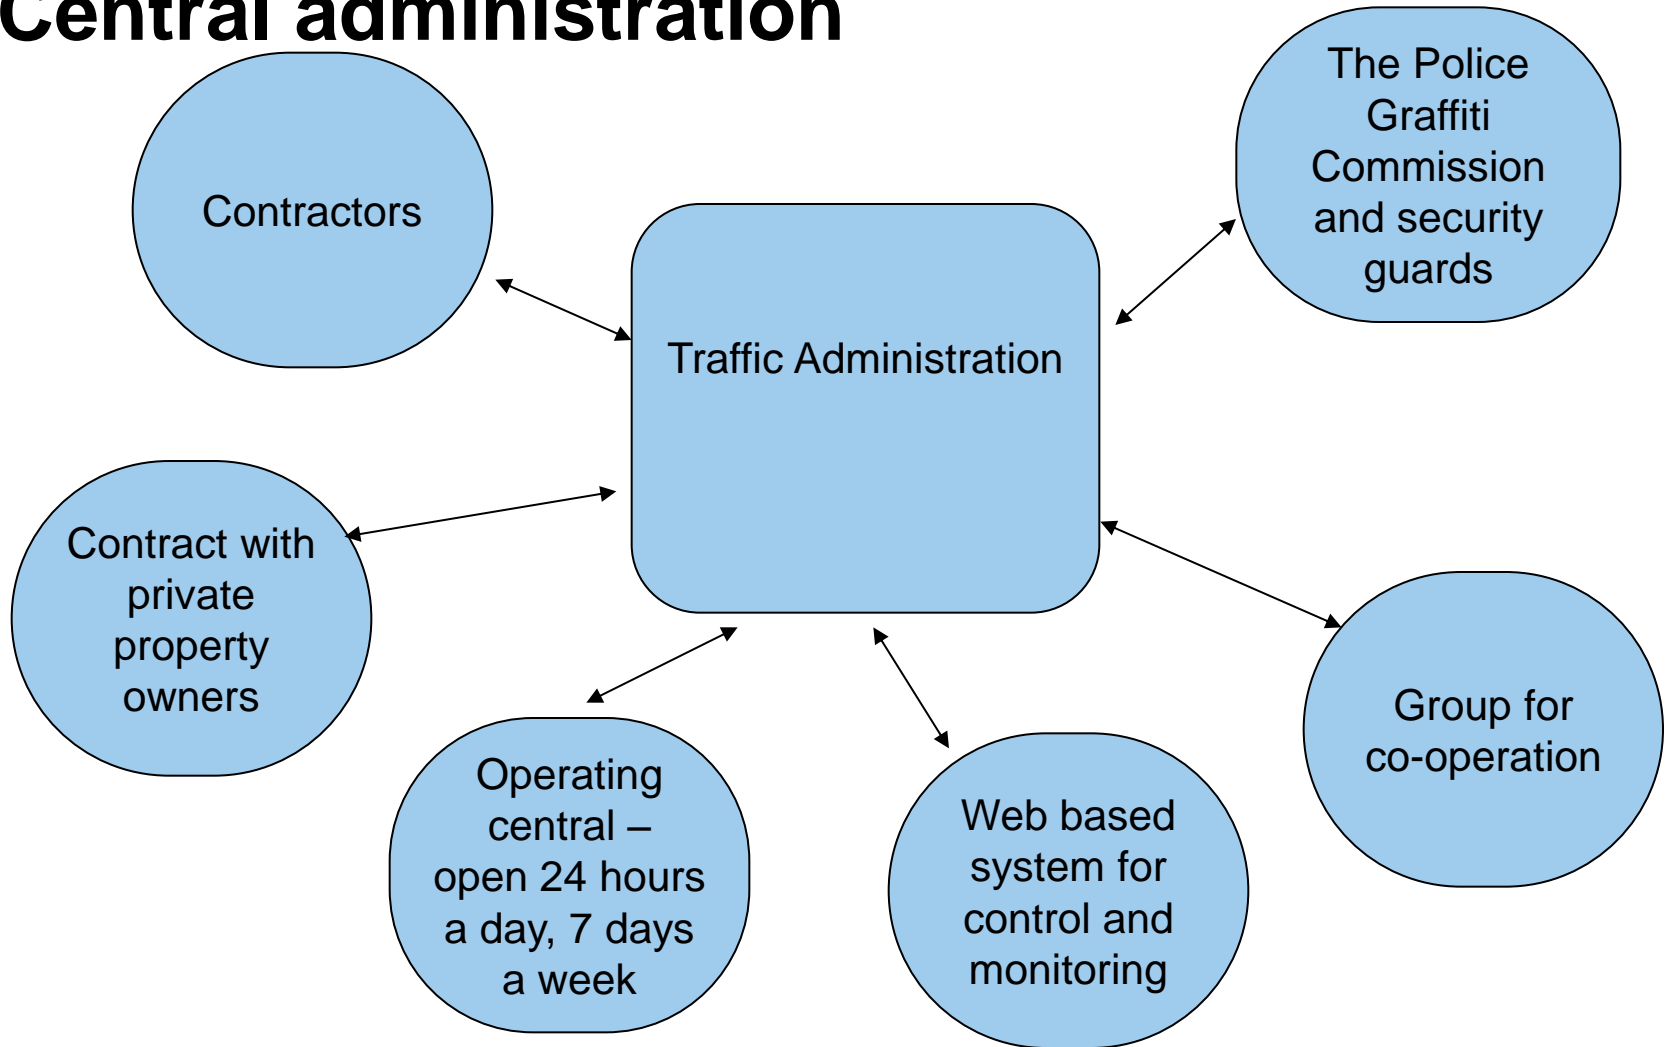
Central administration

Contractors

The Police Graffiti Commission and security guards

Traffic Administration

Contract with private property owners

Group for co-operation

Operating central – open 24 hours a day, 7 days a week

Web based system for control and monitoring